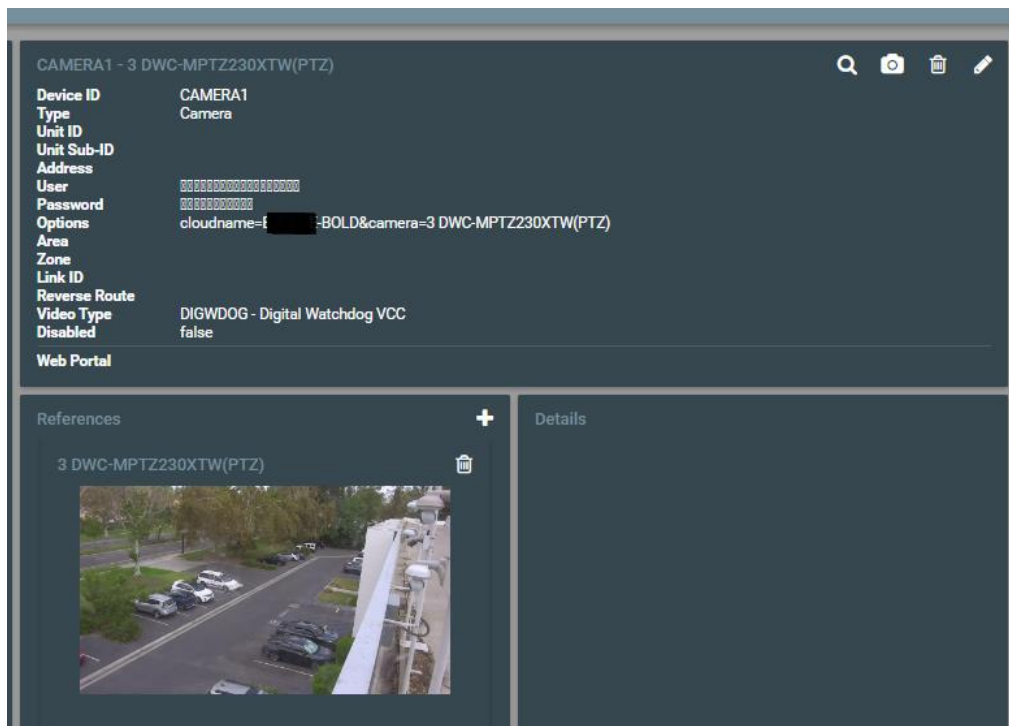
CAMERA1 - 3 DWC-MPTZ230XTW(PTZ)

| | |
|---|---|
| Device ID | CAMERA1 |
| Type | Camera |
| Unit ID | |
| Unit Sub-ID | |
| Address | |
| User | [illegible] |
| Password | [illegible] |
| Options | cloudname=E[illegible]-BOLD&camera=3 DWC-MPTZ230XTW(PTZ) |
| Area | |
| Zone | |
| Link ID | |
| Reverse Route | |
| Video Type | DIGWDOG - Digital Watchdog VCC |
| Disabled | false |

Web Portal

References

3 DWC-MPTZ230XTW(PTZ)

Details